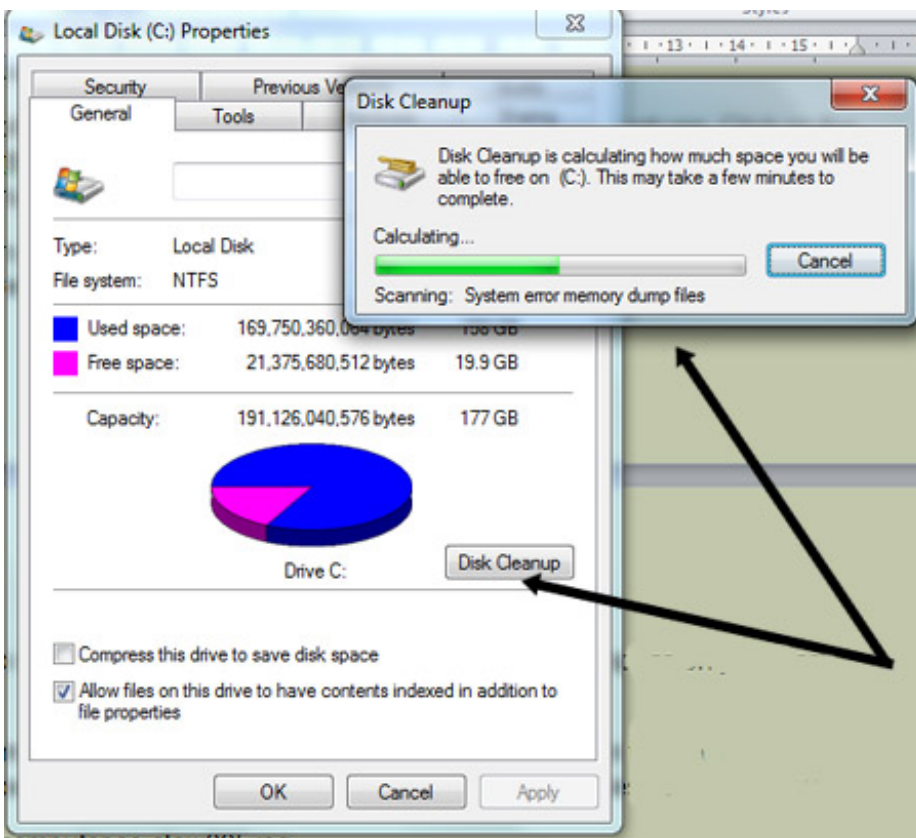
Local Disk (C:) Properties

Security
Previous Ve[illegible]
General
Tools

Type: Local Disk
File system: NTFS

Used space: 169,750,360,0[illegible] bytes 15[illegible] GB
Free space: 21,375,680,512 bytes 19.9 GB

Capacity: 191,126,040,576 bytes 177 GB

Drive C:
Disk Cleanup

Compress this drive to save disk space
Allow files on this drive to have contents indexed in addition to file properties

OK
Cancel
Apply

Disk Cleanup

Disk Cleanup is calculating how much space you will be able to free on (C:). This may take a few minutes to complete.

Calculating...
Cancel
Scanning: System error memory dump files

· 1 · 13 · 1 · 14 · 1 · 15 · 1 ·